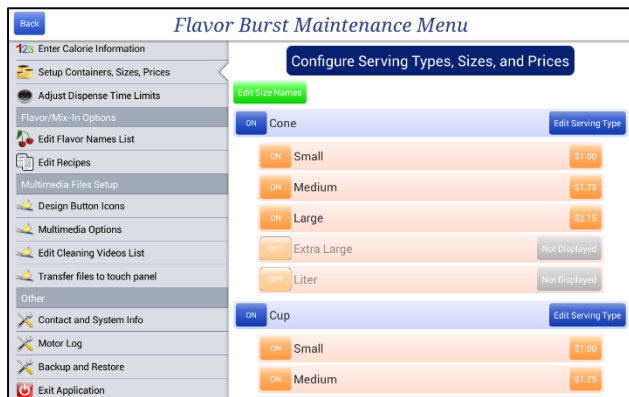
Back

Flavor Burst Maintenance Menu

123 Enter Calorie Information
Setup Containers, Sizes, Prices
Adjust Dispense Time Limits
Flavor/Mix-In Options
Edit Flavor Names List
Edit Recipes
Multimedia Files Setup
Design Button Icons
Multimedia Options
Edit Cleaning Videos List
Transfer files to touch panel
Other
Contact and System Info
Motor Log
Backup and Restore
Exit Application

Configure Serving Types, Sizes, and Prices

Edit Size Names

ON Cone Edit Serving Type
ON Small $1.00
ON Medium $1.75
ON Large $2.15
OFF Extra Large Not Displayed
OFF Liter Not Displayed

ON Cup Edit Serving Type
ON Small $1.00
ON Medium $1.75